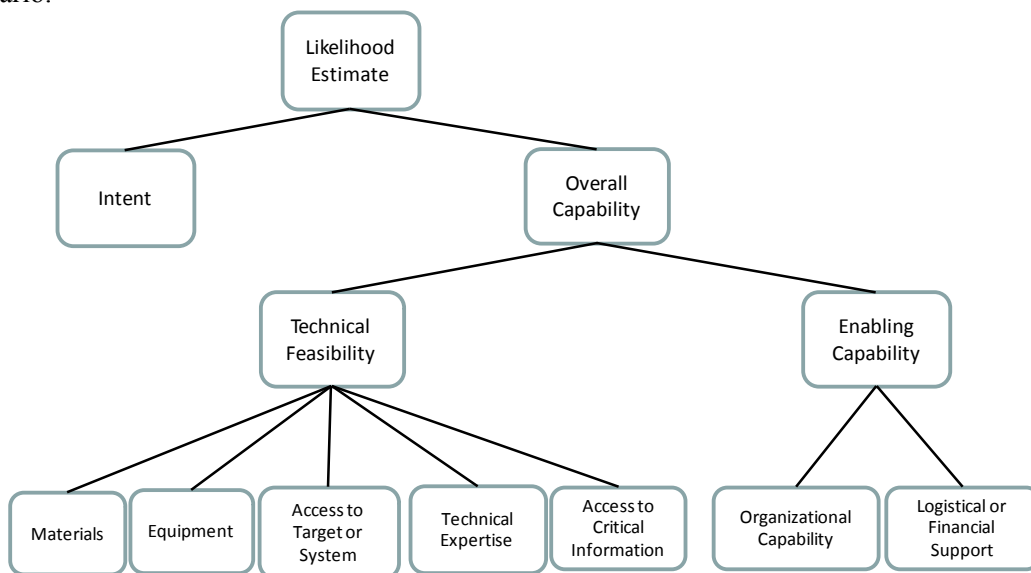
ario.

Likelihood Estimate

Intent

Overall Capability

Technical Feasibility

Enabling Capability

Materials

Equipment

Access to Target or System

Technical Expertise

Access to Critical Information

Organizational Capability

Logistical or Financial Support